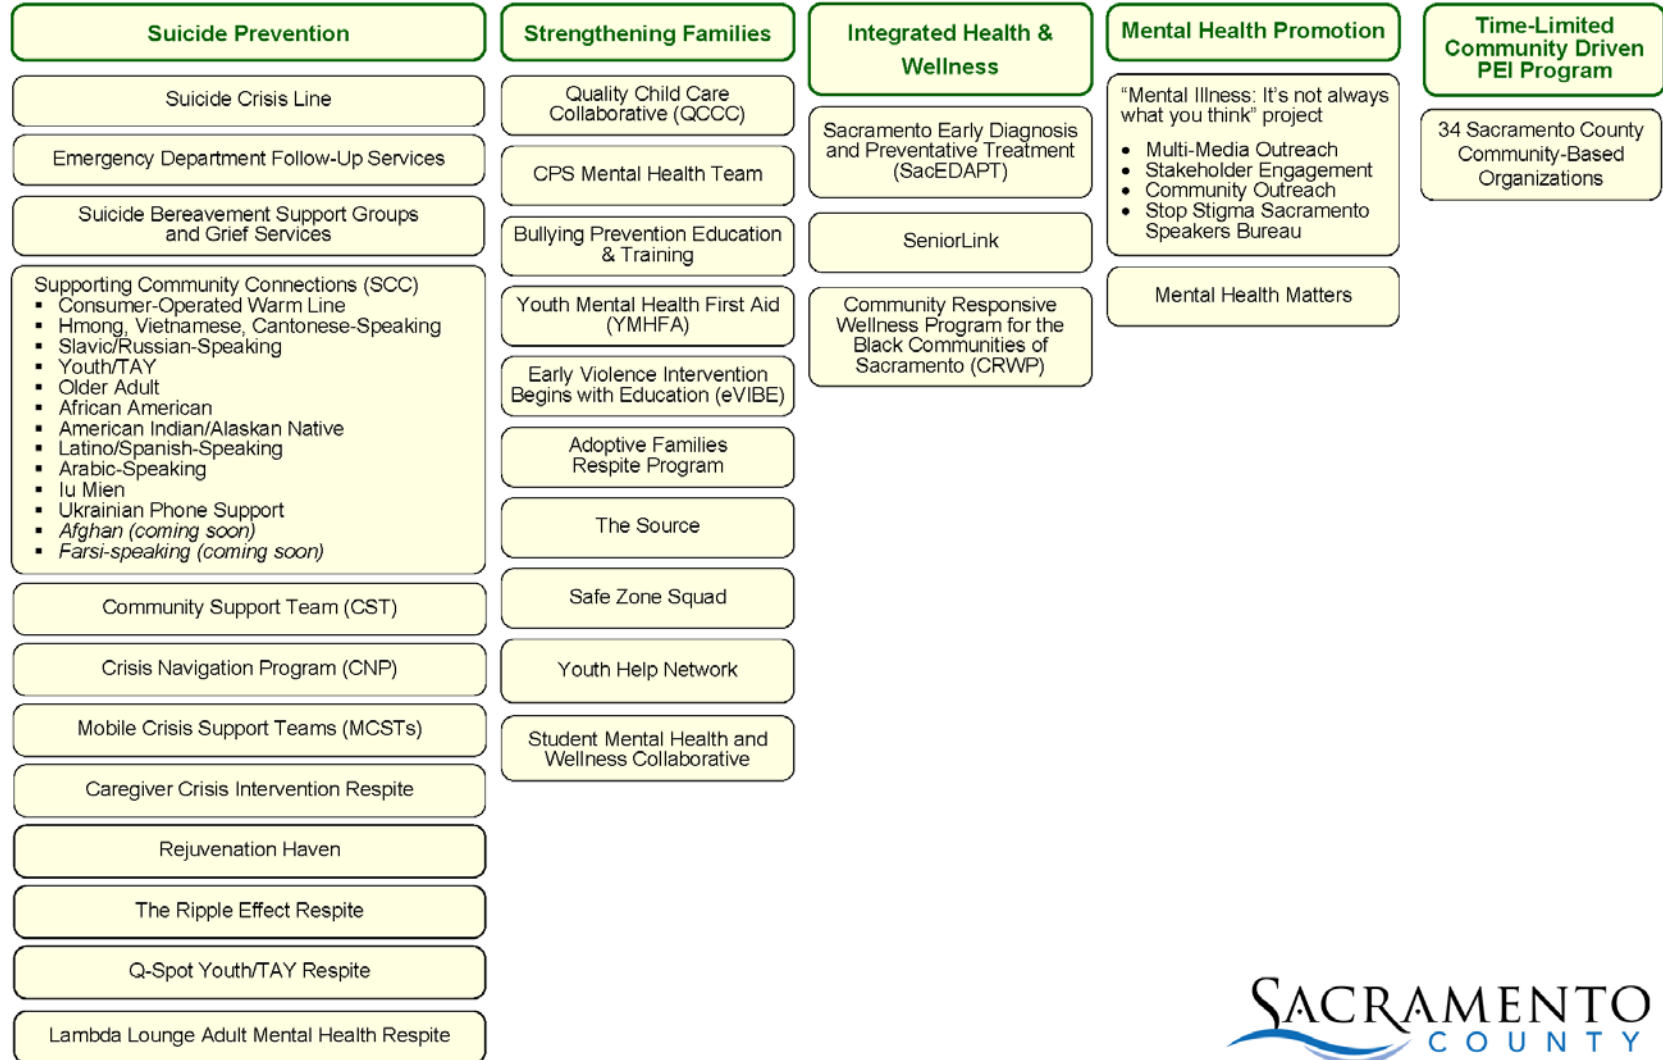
Suicide Prevention

Suicide Crisis Line

Emergency Department Follow-Up Services

Suicide Bereavement Support Groups and Grief Services

Supporting Community Connections (SCC)
- Consumer-Operated Warm Line
- Hmong, Vietnamese, Cantonese-Speaking
- Slavic/Russian-Speaking
- Youth/TAY
- Older Adult
- African American
- American Indian/Alaskan Native
- Latino/Spanish-Speaking
- Arabic-Speaking
- Iu Mien
- Ukrainian Phone Support
- *Afghan (coming soon)*
- *Farsi-speaking (coming soon)*

Community Support Team (CST)

Crisis Navigation Program (CNP)

Mobile Crisis Support Teams (MCSTs)

Caregiver Crisis Intervention Respite

Rejuvenation Haven

The Ripple Effect Respite

Q-Spot Youth/TAY Respite

Lambda Lounge Adult Mental Health Respite

Strengthening Families

Quality Child Care Collaborative (QCCC)

CPS Mental Health Team

Bullying Prevention Education & Training

Youth Mental Health First Aid (YMHFA)

Early Violence Intervention Begins with Education (eVIBE)

Adoptive Families Respite Program

The Source

Safe Zone Squad

Youth Help Network

Student Mental Health and Wellness Collaborative

Integrated Health & Wellness

Sacramento Early Diagnosis and Preventative Treatment (SacEDAPT)

SeniorLink

Community Responsive Wellness Program for the Black Communities of Sacramento (CRWP)

Mental Health Promotion

"Mental Illness: It's not always what you think" project
- Multi-Media Outreach
- Stakeholder Engagement
- Community Outreach
- Stop Stigma Sacramento Speakers Bureau

Mental Health Matters

Time-Limited Community Driven PEI Program

34 Sacramento County Community-Based Organizations

SACRAMENTO COUNTY